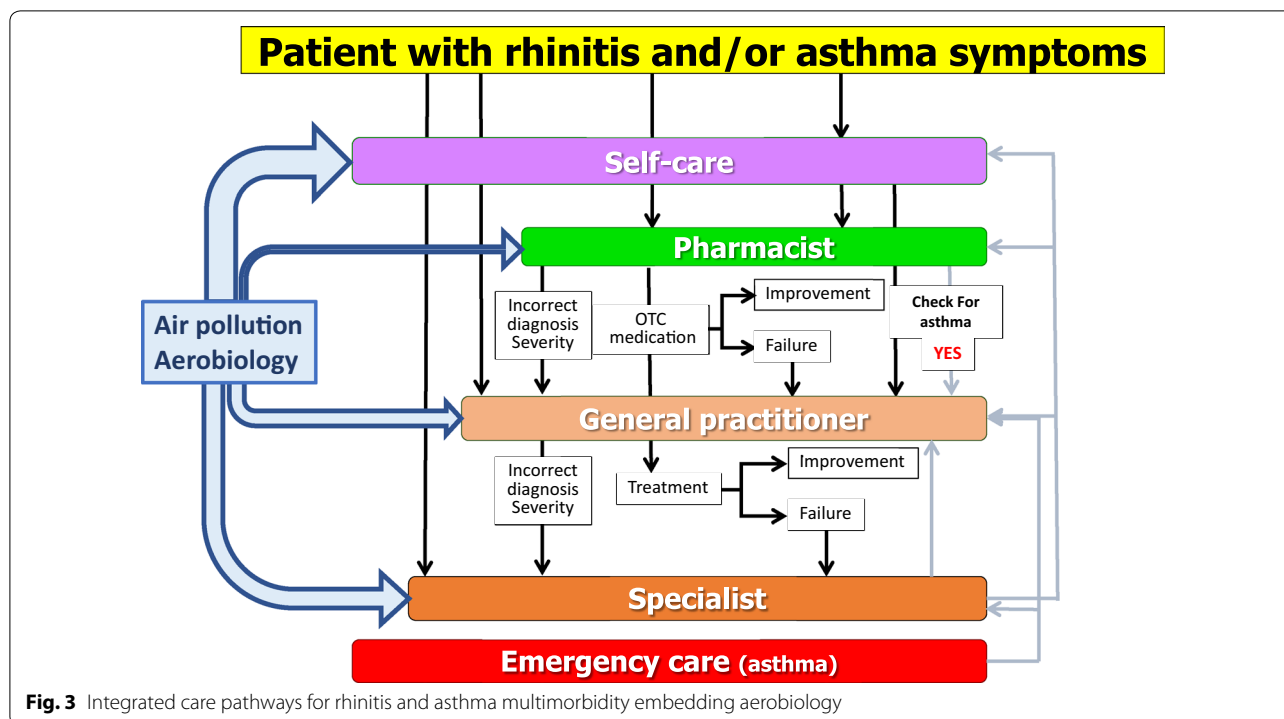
Patient with rhinitis and/or asthma symptoms

Self-care

Pharmacist

Air pollution
Aerobiology

Incorrect diagnosis Severity

OTC medication

Improvement

Failure

Check For asthma

YES

General practitioner

Incorrect diagnosis Severity

Treatment

Improvement

Failure

Specialist

Emergency care (asthma)

**Fig. 3** Integrated care pathways for rhinitis and asthma multimorbidity embedding aerobiology